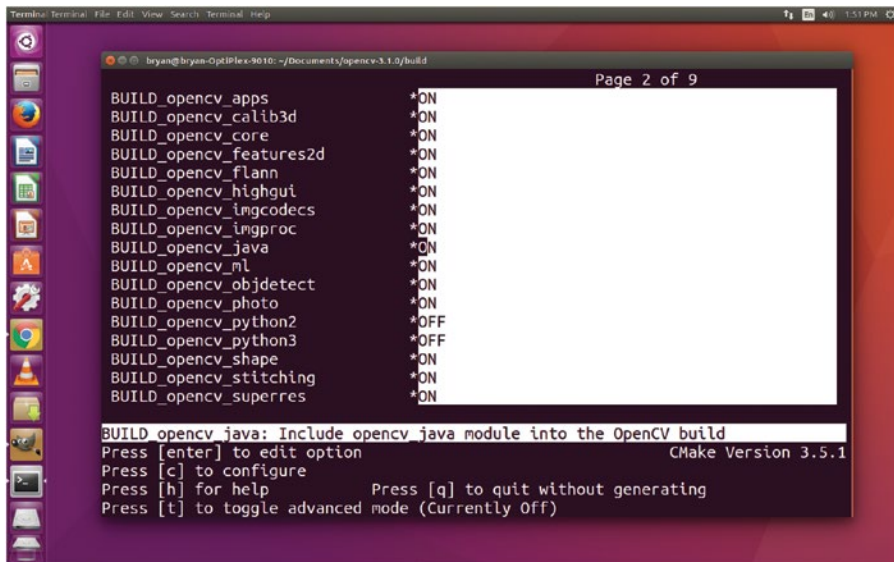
Terminal Terminal File Edit View Search Terminal Help

1:51 PM

bryan@bryan-OptiPlex-9010: ~/Documents/opencv-3.1.0/build

Page 2 of 9

BUILD_opencv_apps *ON
BUILD_opencv_calib3d *ON
BUILD_opencv_core *ON
BUILD_opencv_features2d *ON
BUILD_opencv_flann *ON
BUILD_opencv_highgui *ON
BUILD_opencv_imgcodecs *ON
BUILD_opencv_imgproc *ON
BUILD_opencv_java *ON
BUILD_opencv_ml *ON
BUILD_opencv_objdetect *ON
BUILD_opencv_photo *ON
BUILD_opencv_python2 *OFF
BUILD_opencv_python3 *OFF
BUILD_opencv_shape *ON
BUILD_opencv_stitching *ON
BUILD_opencv_superres *ON

BUILD_opencv_java: Include opencv_java module into the OpenCV build
Press [enter] to edit option CMake Version 3.5.1
Press [c] to configure
Press [h] for help Press [q] to quit without generating
Press [t] to toggle advanced mode (Currently Off)